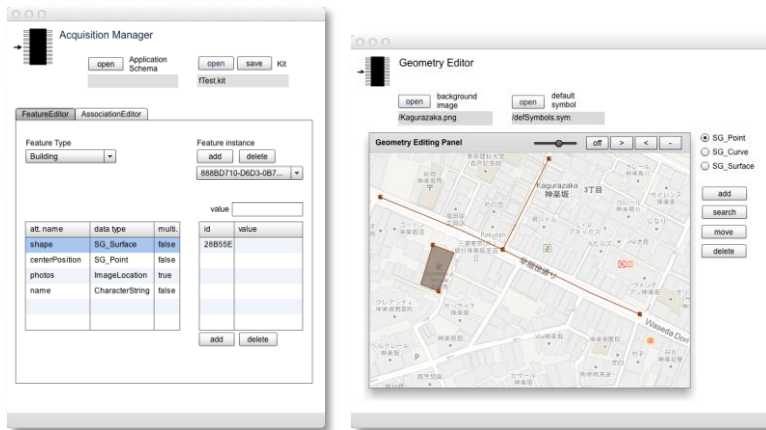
Acquisition Manager

open Application Schema

open save Kit

fTest.kit

FeatureEditor AssociationEditor

Feature Type

Building

Feature instance

add delete

888BD710-D6D3-0B7...

value

| att. name | data type | multi. |
|---|---|---|
| shape | SG_Surface | false |
| centerPosition | SG_Point | false |
| photos | ImageLocation | true |
| name | CharacterString | false |

| id | value |
|---|---|
| 28B55E | |

add delete

Geometry Editor

open background image

open default symbol

/Kagurazaka.png

/defSymbols.sym

Geometry Editing Panel

off > < -

Kagurazaka 神楽坂 3丁目

早稲田通り

Waseda Dori

Rakuten

SG_Point

SG_Curve

SG_Surface

add

search

move

delete